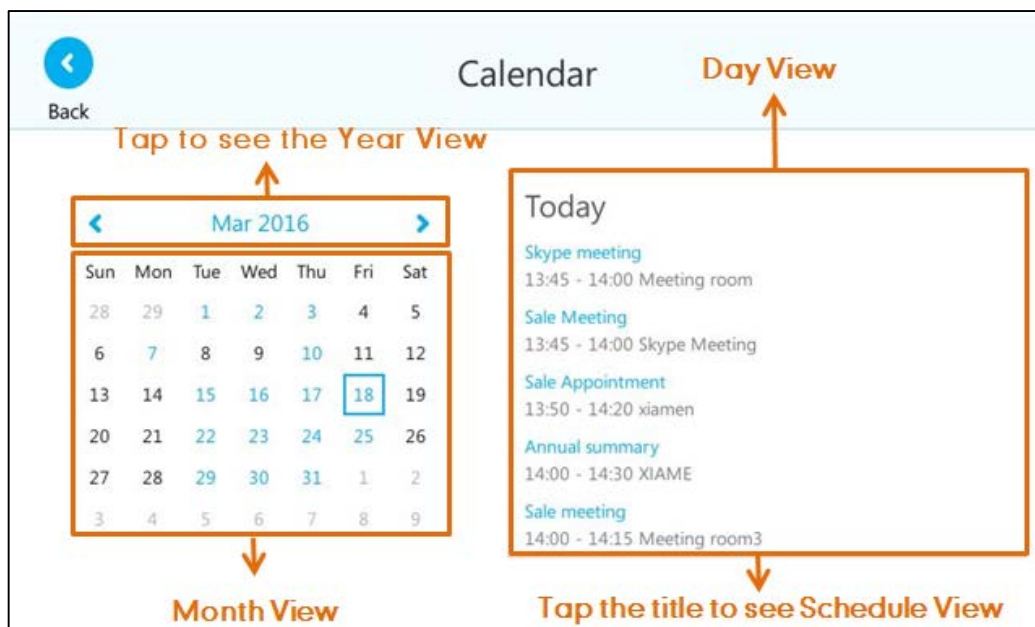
Back

Calendar

Day View

Tap to see the Year View

Mar 2016

| Sun | Mon | Tue | Wed | Thu | Fri | Sat |
|---|---|---|---|---|---|---|
| 28 | 29 | 1 | 2 | 3 | 4 | 5 |
| 6 | 7 | 8 | 9 | 10 | 11 | 12 |
| 13 | 14 | 15 | 16 | 17 | 18 | 19 |
| 20 | 21 | 22 | 23 | 24 | 25 | 26 |
| 27 | 28 | 29 | 30 | 31 | 1 | 2 |
| 3 | 4 | 5 | 6 | 7 | 8 | 9 |

Today

Skype meeting
13:45 - 14:00 Meeting room

Sale Meeting
13:45 - 14:00 Skype Meeting

Sale Appointment
13:50 - 14:20 xiamen

Annual summary
14:00 - 14:30 XIAME

Sale meeting
14:00 - 14:15 Meeting room3

Month View

Tap the title to see Schedule View